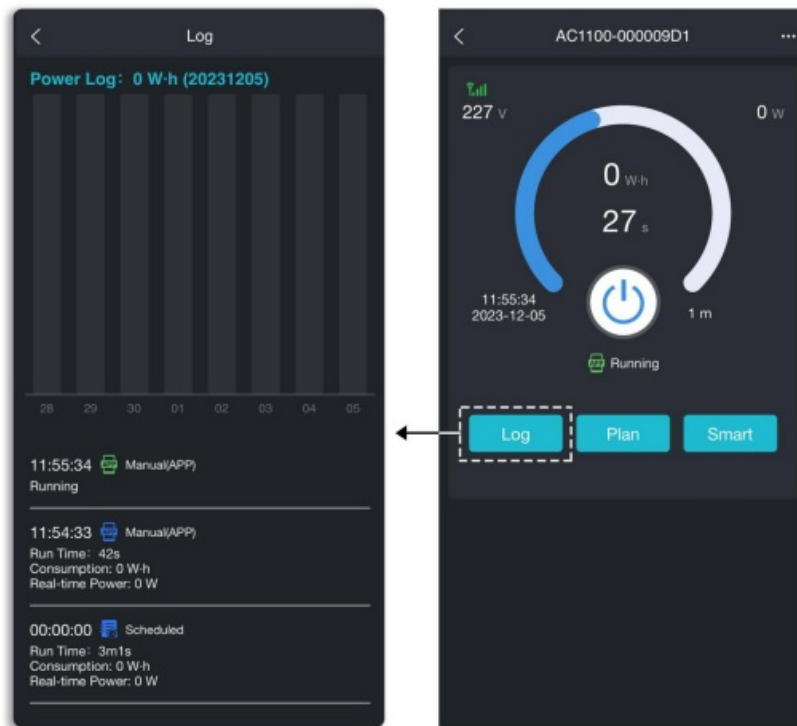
Log

Power Log：0 W·h (20231205)

28 29 30 01 02 03 04 05

11:55:34 Manual(APP)
Running

11:54:33 Manual(APP)
Run Time：42s
Consumption: 0 W·h
Real-time Power: 0 W

00:00:00 Scheduled
Run Time：3m1s
Consumption: 0 W·h
Real-time Power: 0 W

AC1100-000009D1

227 V

0 W

0 W·h

27 s

11:55:34
2023-12-05

1 m

Running

Log

Plan

Smart